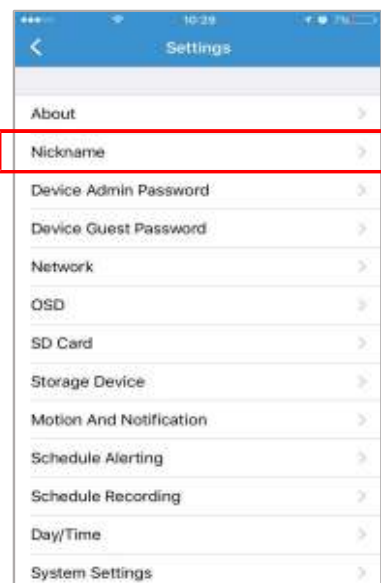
10:29

Settings

About

Nickname

Device Admin Password

Device Guest Password

Network

OSD

SD Card

Storage Device

Motion And Notification

Schedule Alerting

Schedule Recording

Day/Time

System Settings